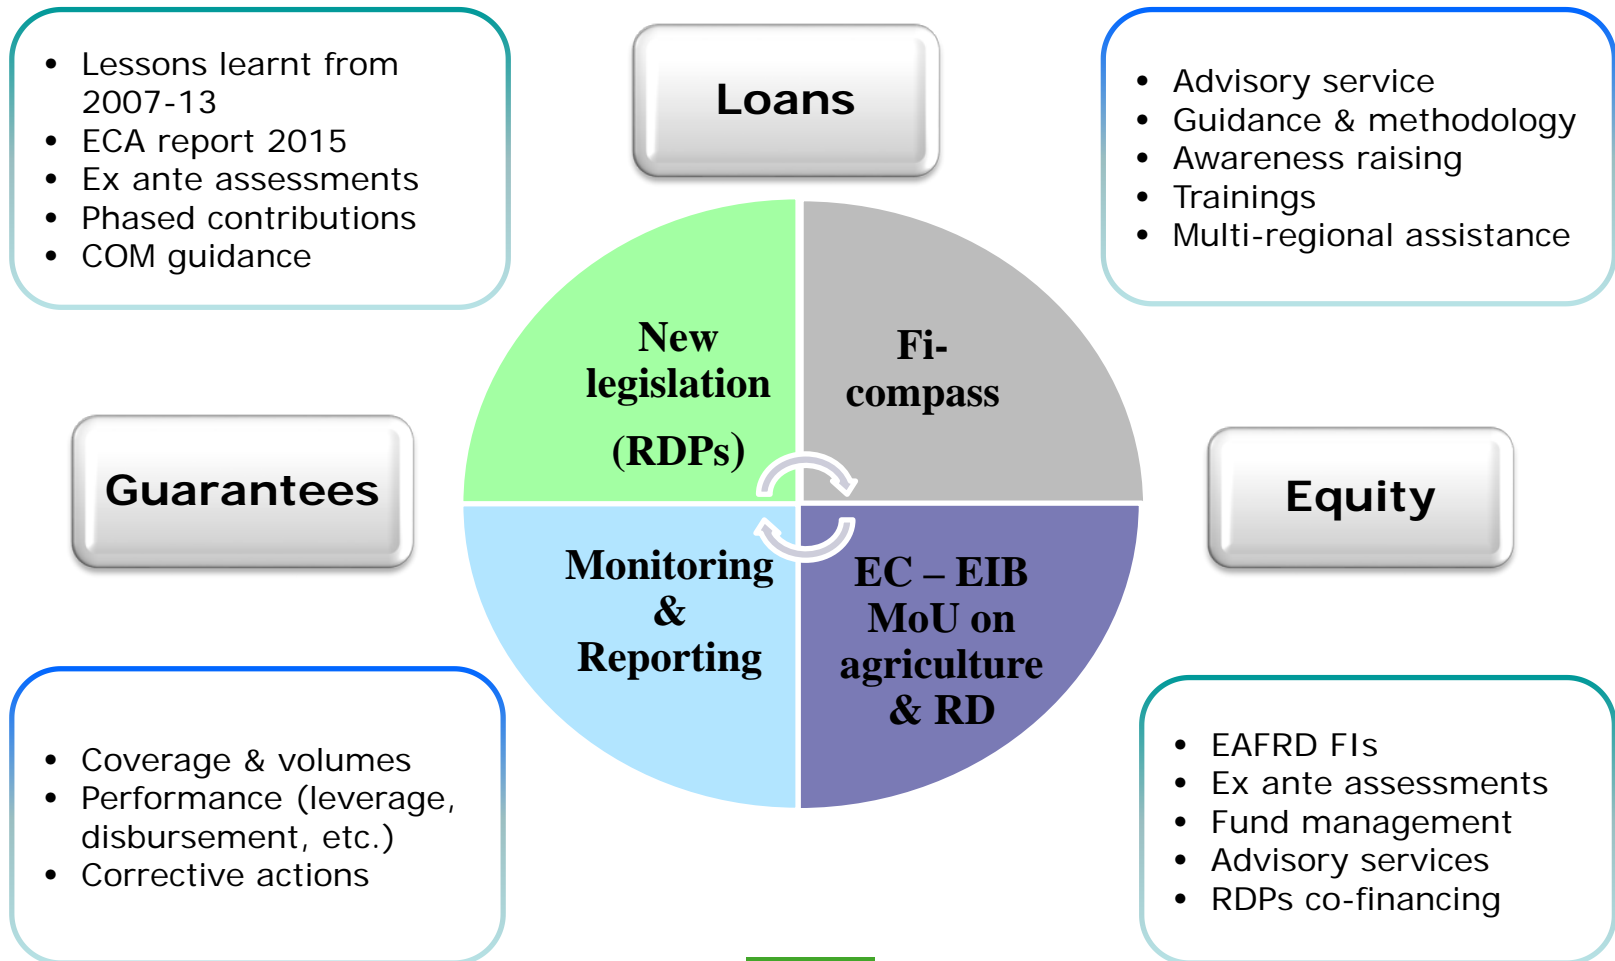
- Lessons learnt from 2007-13
- ECA report 2015
- Ex ante assessments
- Phased contributions
- COM guidance

Loans

- Advisory service
- Guidance & methodology
- Awareness raising
- Trainings
- Multi-regional assistance

New legislation (RDPs)

Fi-compass

Guarantees

Equity

Monitoring & Reporting

EC – EIB MoU on agriculture & RD

- Coverage & volumes
- Performance (leverage, disbursement, etc.)
- Corrective actions

- EAFRD FIs
- Ex ante assessments
- Fund management
- Advisory services
- RDPs co-financing